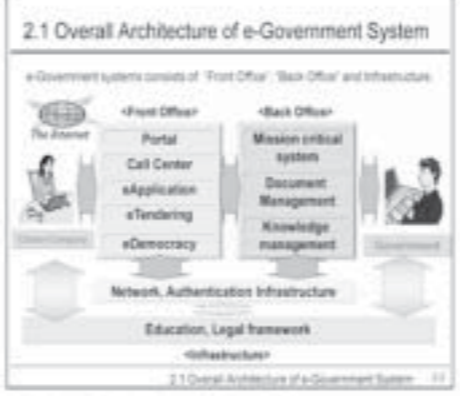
2.1 Overall Architecture of e-Government System

e-Government systems consists of "Front Office", "Back Office" and Infrastructure.

The Internet

<Front Office>

Portal

Call Center

eApplication

eTendering

eDemocracy

<Back Office>

Mission critical system

Document Management

Knowledge management

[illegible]

Government

Network, Authentication Infrastructure

Education, Legal framework

<Infrastructure>

2.1 Overall Architecture of e-Government System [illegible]